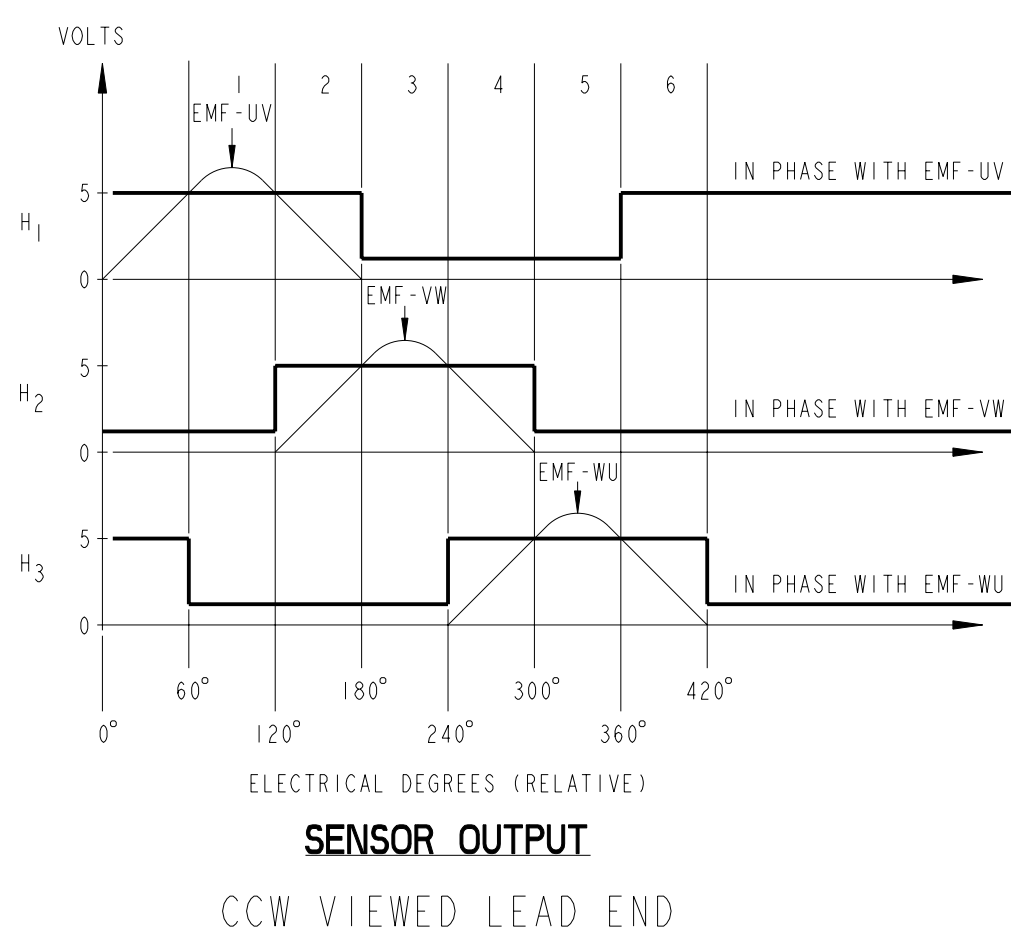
VOLTS

1 2 3 4 5 6

EMF-UV

IN PHASE WITH EMF-UV

$H_1$

5

0

EMF-VW

5

$H_2$

IN PHASE WITH EMF-VW

0

EMF-WU

5

$H_3$

IN PHASE WITH EMF-WU

0

60° 180° 300° 420°

0° 120° 240° 360°

ELECTRICAL DEGREES (RELATIVE)

SENSOR OUTPUT

CCW VIEWED LEAD END